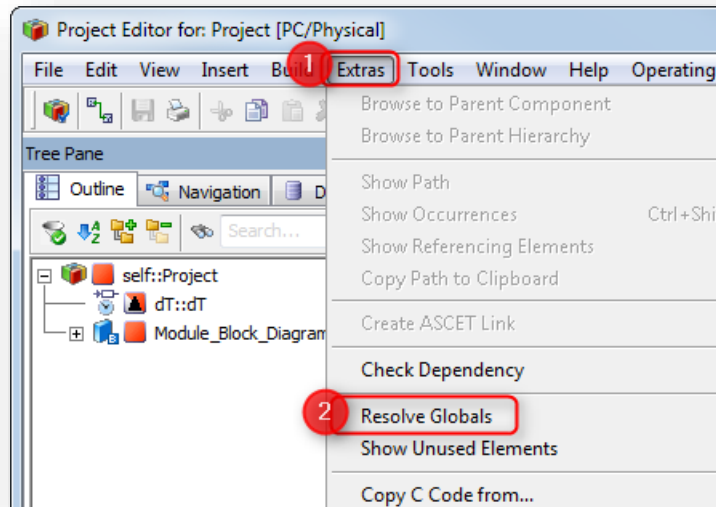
Project Editor for: Project [PC/Physical]

File Edit View Insert Buil 1 Extras Tools Window Help Operating

Tree Pane

Outline Navigation D

Search...

self::Project
dT::dT
Module_Block_Diagram

Browse to Parent Component
Browse to Parent Hierarchy
Show Path
Show Occurrences Ctrl+Shi
Show Referencing Elements
Copy Path to Clipboard
Create ASCET Link
Check Dependency
2 Resolve Globals
Show Unused Elements
Copy C Code from...